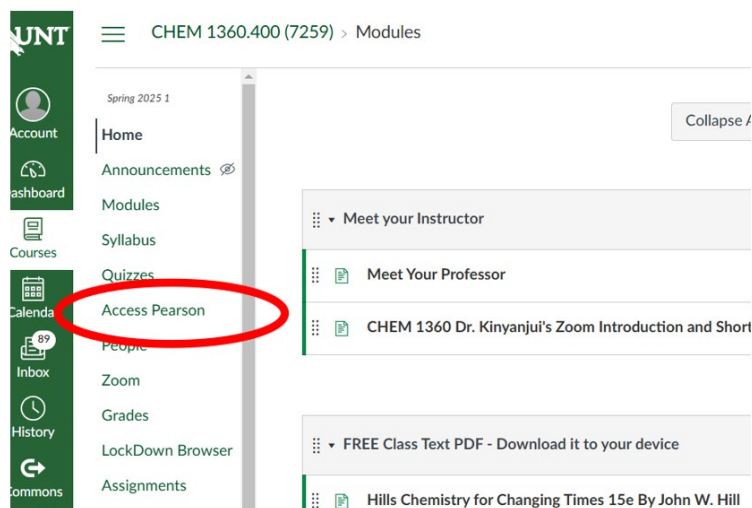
UNT

Account

ashboard

Courses

Calenda

89

Inbox

History

ommons

CHEM 1360.400 (7259) > Modules

Spring 2025 1

Home

Announcements

Modules

Syllabus

Quizzes

Access Pearson

People

Zoom

Grades

LockDown Browser

Assignments

Collapse A

Meet your Instructor

Meet Your Professor

CHEM 1360 Dr. Kinyanjui's Zoom Introduction and Short

FREE Class Text PDF - Download it to your device

Hills Chemistry for Changing Times 15e By John W. Hill